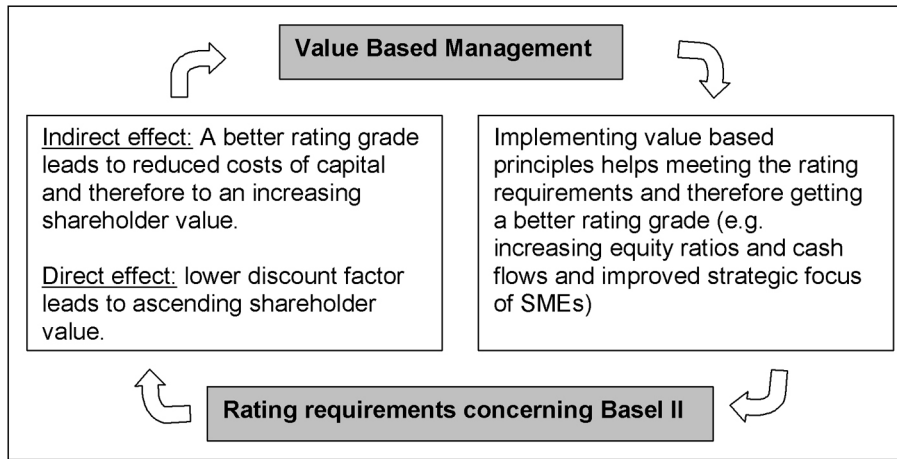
Value Based Management

Indirect effect: A better rating grade leads to reduced costs of capital and therefore to an increasing shareholder value.

Direct effect: lower discount factor leads to ascending shareholder value.

Implementing value based principles helps meeting the rating requirements and therefore getting a better rating grade (e.g. increasing equity ratios and cash flows and improved strategic focus of SMEs)

Rating requirements concerning Basel II